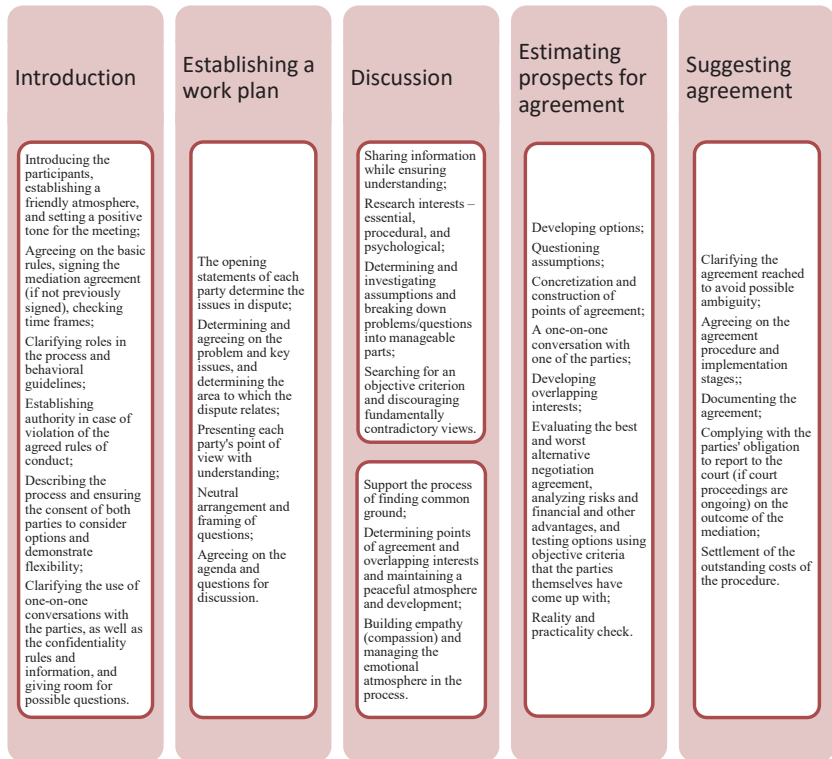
Introduction

Introducing the participants, establishing a friendly atmosphere, and setting a positive tone for the meeting;

Agreeing on the basic rules, signing the mediation agreement (if not previously signed), checking time frames;

Clarifying roles in the process and behavioral guidelines;

Establishing authority in case of violation of the agreed rules of conduct;

Describing the process and ensuring the consent of both parties to consider options and demonstrate flexibility;

Clarifying the use of one-on-one conversations with the parties, as well as the confidentiality rules and information, and giving room for possible questions.

Establishing a work plan

The opening statements of each party determine the issues in dispute;

Determining and agreeing on the problem and key issues, and determining the area to which the dispute relates;

Presenting each party's point of view with understanding;

Neutral arrangement and framing of questions;

Agreeing on the agenda and questions for discussion.

Discussion

Sharing information while ensuring understanding;

Research interests – essential, procedural, and psychological;

Determining and investigating assumptions and breaking down problems/questions into manageable parts;

Searching for an objective criterion and discouraging fundamentally contradictory views.

Support the process of finding common ground;

Determining points of agreement and overlapping interests and maintaining a peaceful atmosphere and development;

Building empathy (compassion) and managing the emotional atmosphere in the process.

Estimating prospects for agreement

Developing options;

Questioning assumptions;

Concretization and construction of points of agreement;

A one-on-one conversation with one of the parties;

Developing overlapping interests;

Evaluating the best and worst alternative negotiation agreement, analyzing risks and financial and other advantages, and testing options using objective criteria that the parties themselves have come up with;

Reality and practicality check.

Suggesting agreement

Clarifying the agreement reached to avoid possible ambiguity;

Agreeing on the agreement procedure and implementation stages;;

Documenting the agreement;

Complying with the parties' obligation to report to the court (if court proceedings are ongoing) on the outcome of the mediation;

Settlement of the outstanding costs of the procedure.